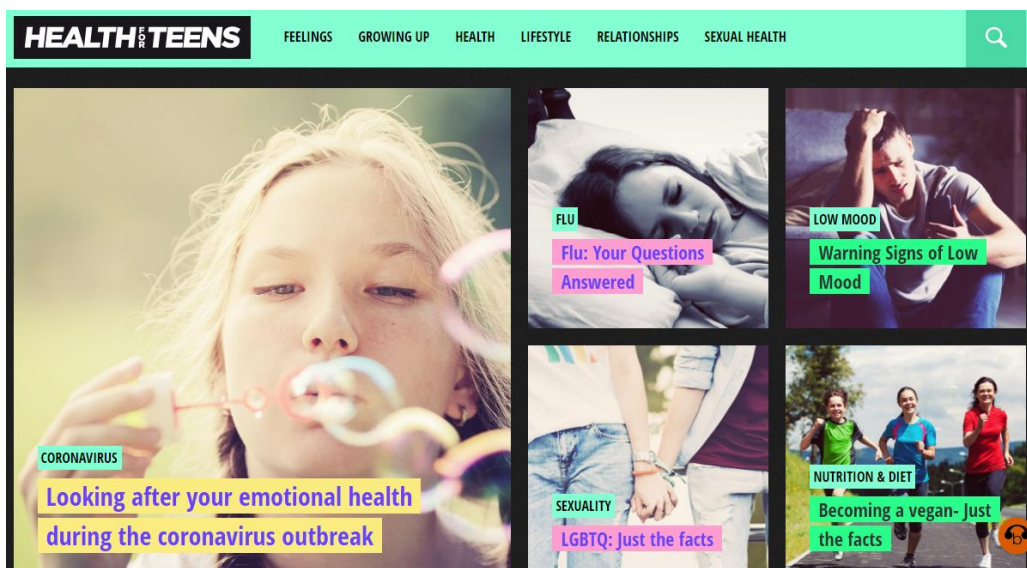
HEALTH FOR TEENS

FEELINGS GROWING UP HEALTH LIFESTYLE RELATIONSHIPS SEXUAL HEALTH

CORONAVIRUS
Looking after your emotional health during the coronavirus outbreak

FLU
Flu: Your Questions Answered

LOW MOOD
Warning Signs of Low Mood

SEXUALITY
LGBTQ: Just the facts

NUTRITION & DIET
Becoming a vegan- Just the facts